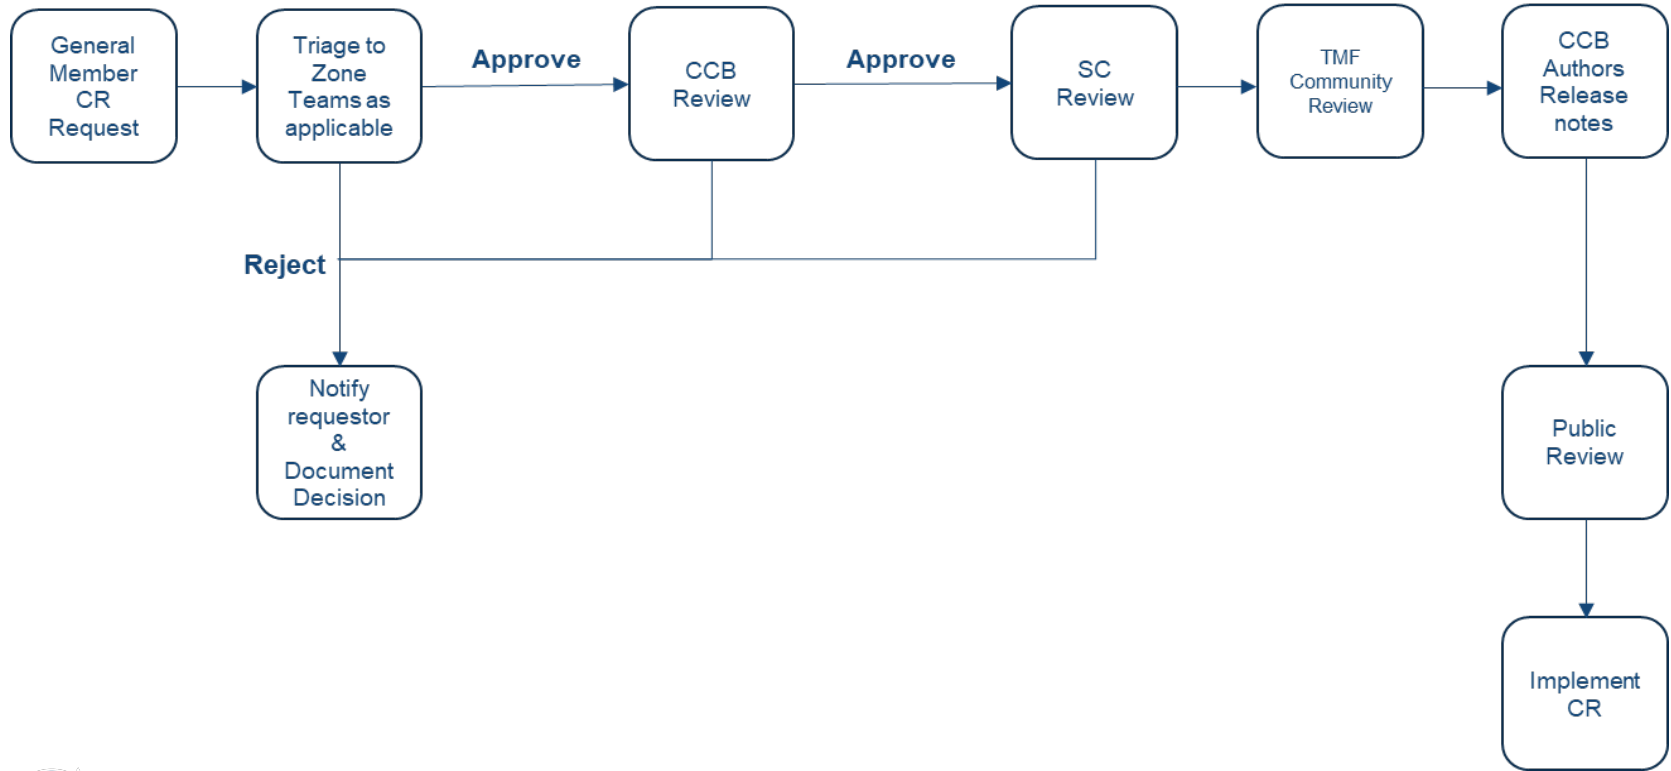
General Member CR Request

Triage to Zone Teams as applicable

Approve

CCB Review

Approve

SC Review

TMF Community Review

CCB Authors Release notes

Reject

Notify requestor & Document Decision

Public Review

Implement CR